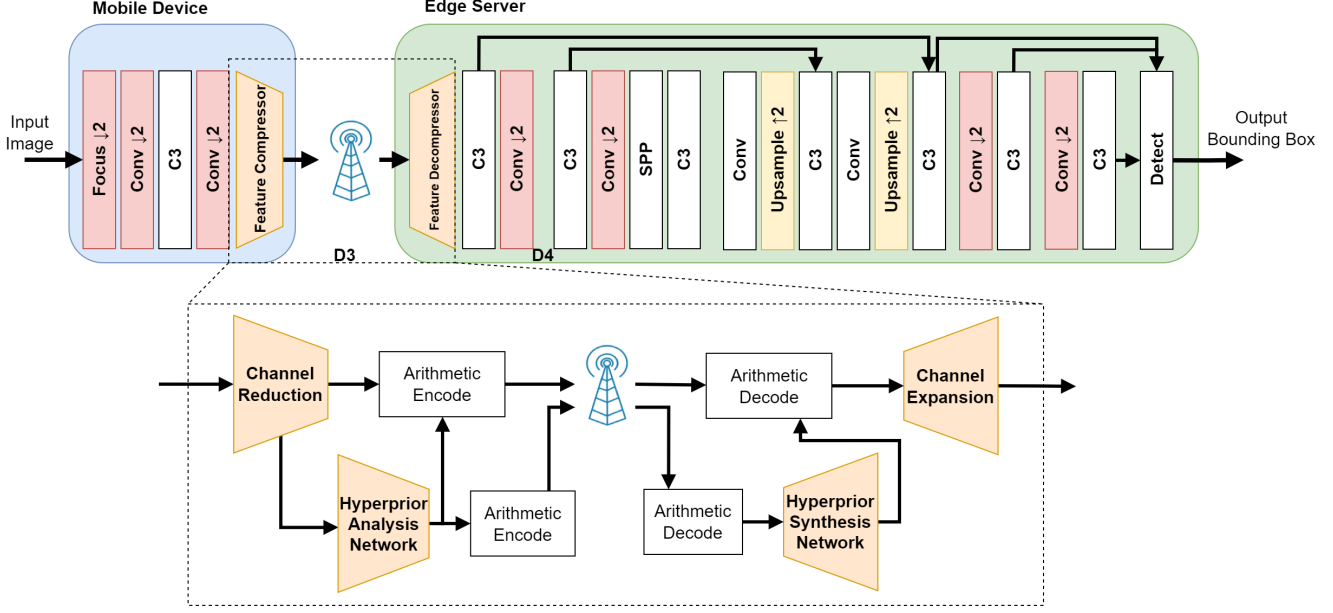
Mobile Device

Edge Server

Input Image

Focus ↓2

Conv ↓2

C3

Conv ↓2

Feature Compressor

D3

Feature Decompressor

C3

Conv ↓2

D4

C3

Conv ↓2

SPP

C3

Conv

Upsample ↑2

C3

Conv

Upsample ↑2

C3

Conv ↓2

C3

Conv ↓2

C3

Detect

Output Bounding Box

Channel Reduction

Arithmetic Encode

Hyperprior Analysis Network

Arithmetic Encode

Arithmetic Decode

Arithmetic Decode

Hyperprior Synthesis Network

Channel Expansion